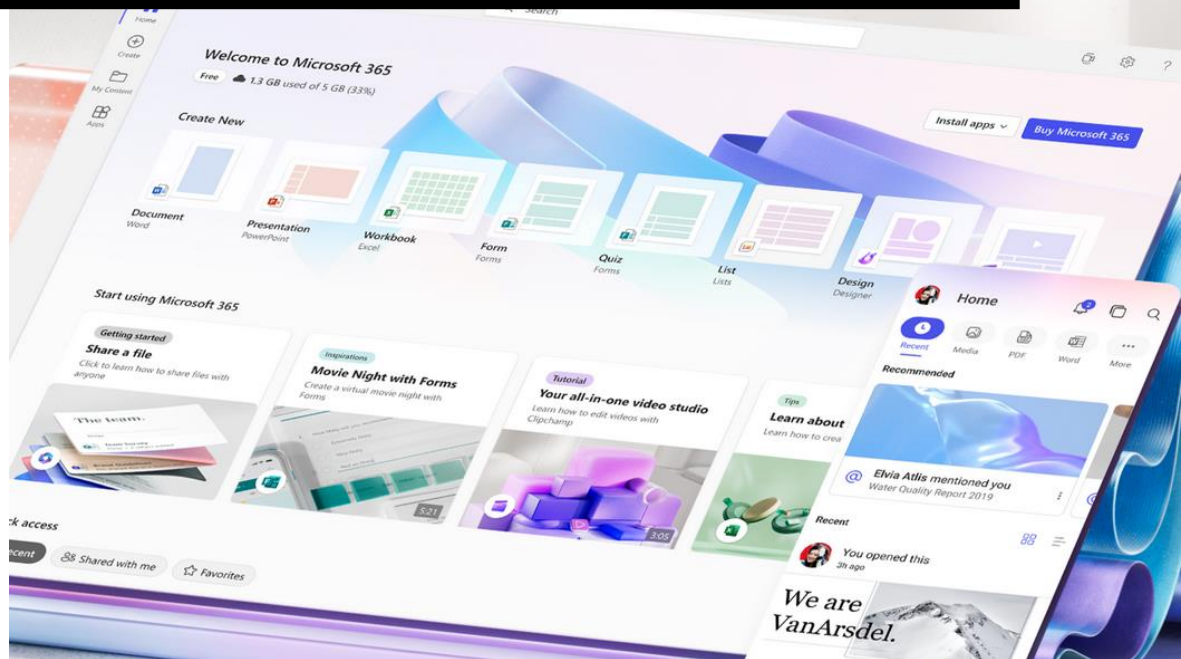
Home
Create
My Content
Apps
Search

Welcome to Microsoft 365
Free 1.3 GB used of 5 GB (33%)

Install apps
Buy Microsoft 365

Create New
Document
Word
Presentation
PowerPoint
Workbook
Excel
Form
Forms
Quiz
Forms
List
Lists
Design
Designer

Start using Microsoft 365
Getting started
Share a file
Click to learn how to share files with anyone
The team.
Inspirations
Movie Night with Forms
Create a virtual movie night with Forms
5:21
Tutorial
Your all-in-one video studio
Learn how to edit videos with Clipchamp
3:05
Tips
Learn about
Learn how to crea

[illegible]k access
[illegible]ecent
Shared with me
Favorites

Home
Recent
Media
PDF
Word
More
Recommended
Elvia Atlis mentioned you
Water Quality Report 2019
Recent
You opened this
3h ago
We are VanArsdel.